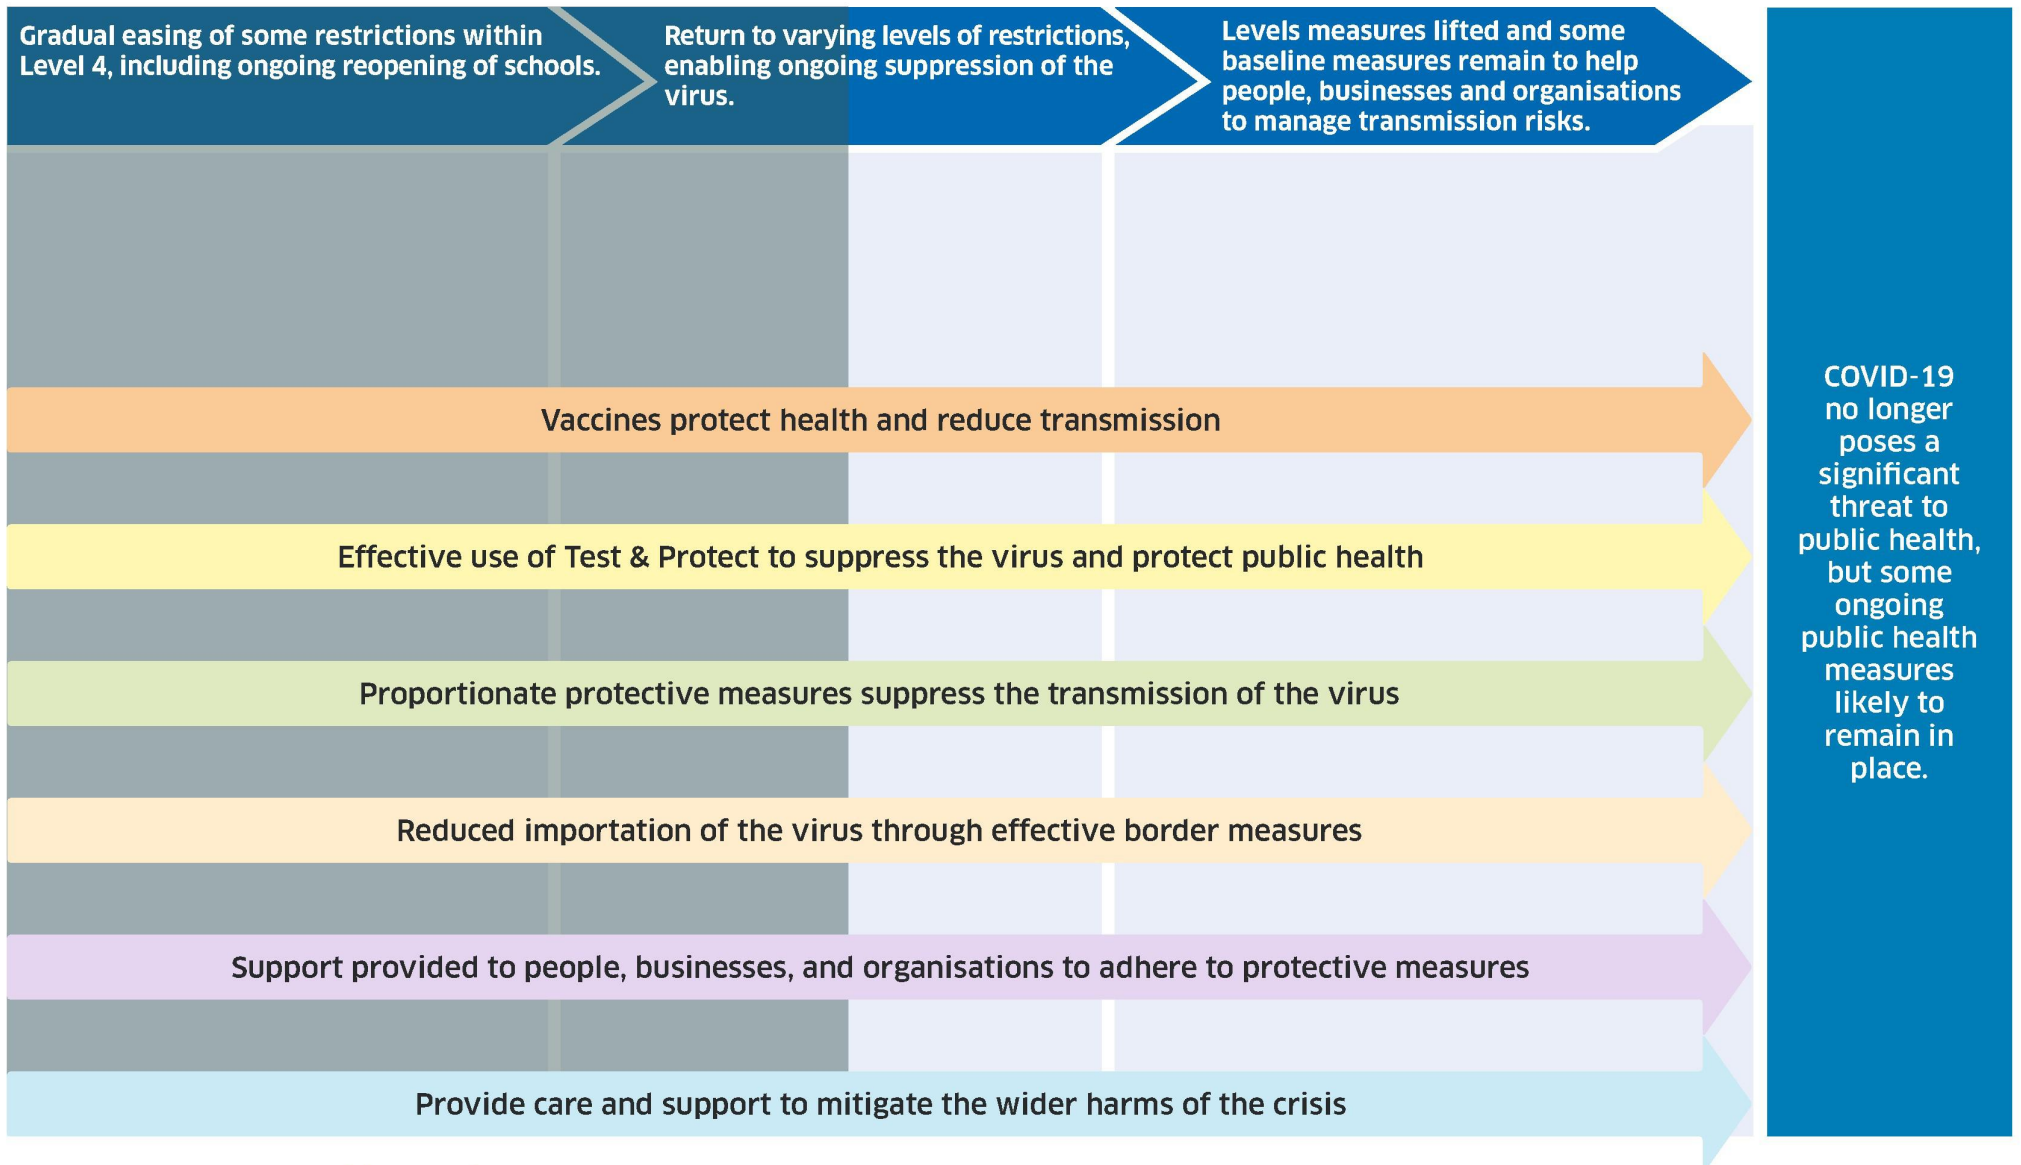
Gradual easing of some restrictions within Level 4, including ongoing reopening of schools.

Return to varying levels of restrictions, enabling ongoing suppression of the virus.

Levels measures lifted and some baseline measures remain to help people, businesses and organisations to manage transmission risks.

COVID-19 no longer poses a significant threat to public health, but some ongoing public health measures likely to remain in place.

Vaccines protect health and reduce transmission

Effective use of Test & Protect to suppress the virus and protect public health

Proportionate protective measures suppress the transmission of the virus

Reduced importation of the virus through effective border measures

Support provided to people, businesses, and organisations to adhere to protective measures

Provide care and support to mitigate the wider harms of the crisis